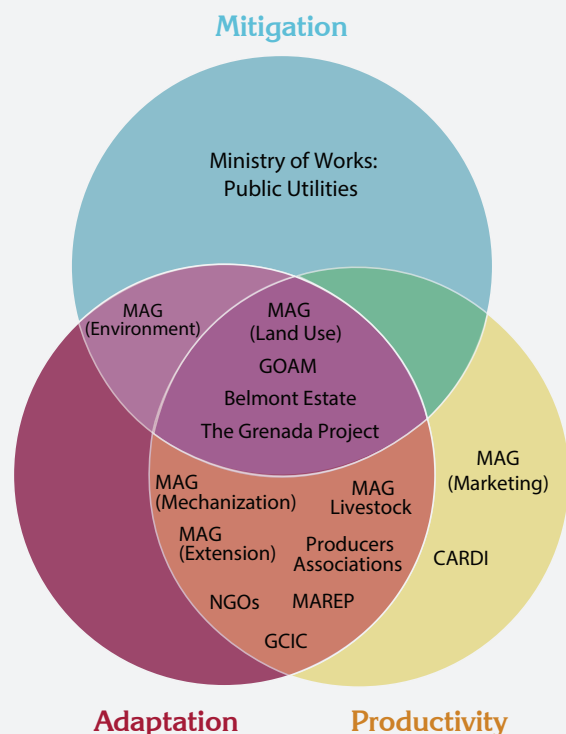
Mitigation

Ministry of Works: Public Utilities

MAG (Environment)

MAG (Land Use)
GOAM
Belmont Estate
The Grenada Project

MAG (Mechanization)
MAG Livestock
MAG (Extension)
Producers Associations
NGOs
MAREP
GCIC

MAG (Marketing)
CARDI

Adaptation

Productivity